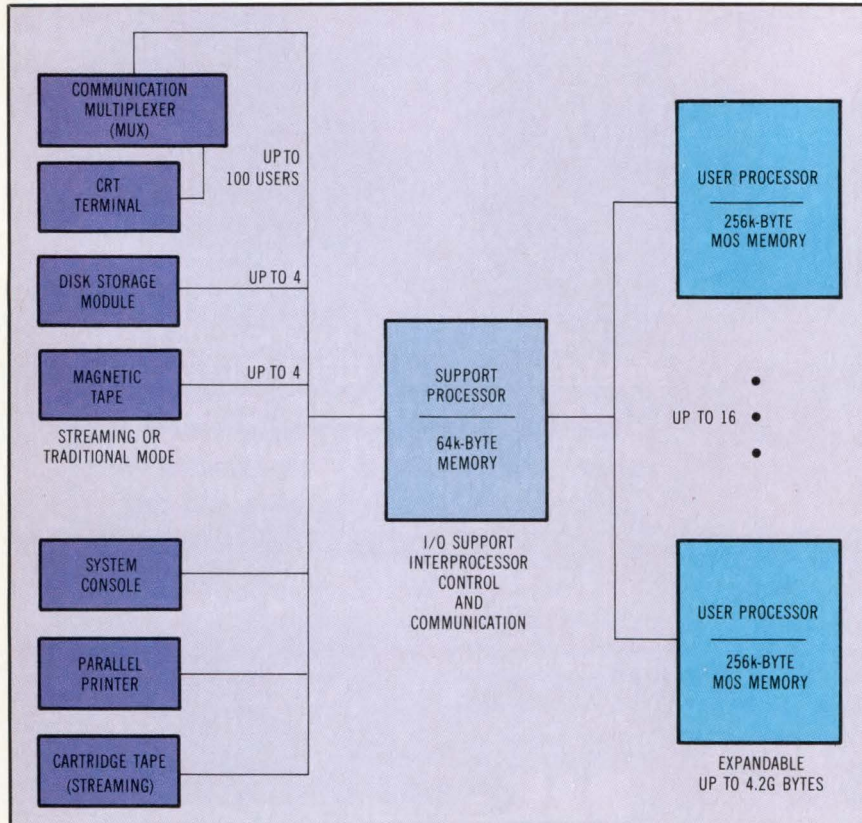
COMMUNICATION MULTIPLEXER (MUX)

CRT TERMINAL

UP TO 100 USERS

DISK STORAGE MODULE

UP TO 4

MAGNETIC TAPE

UP TO 4

STREAMING OR TRADITIONAL MODE

SYSTEM CONSOLE

PARALLEL PRINTER

CARTRIDGE TAPE (STREAMING)

SUPPORT PROCESSOR

64k-BYTE MEMORY

I/O SUPPORT INTERPROCESSOR CONTROL AND COMMUNICATION

USER PROCESSOR

256k-BYTE MOS MEMORY

UP TO 16

USER PROCESSOR

256k-BYTE MOS MEMORY

EXPANDABLE UP TO 4.2G BYTES